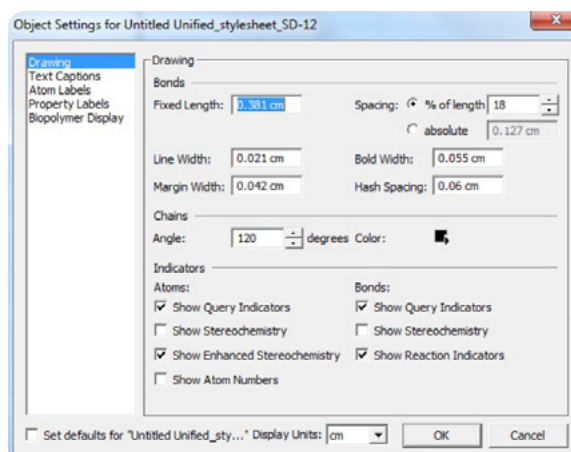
Object Settings for Untitled Unified_stylesheet_SD-12

Drawing
Text Captions
Atom Labels
Property Labels
Biopolymer Display

Drawing

Bonds

Fixed Length: 0.381 cm

Spacing: % of length 18

absolute 0.127 cm

Line Width: 0.021 cm

Bold Width: 0.055 cm

Margin Width: 0.042 cm

Hash Spacing: 0.06 cm

Chains

Angle: 120 degrees

Color:

Indicators

Atoms:

Show Query Indicators

Show Stereochemistry

Show Enhanced Stereochemistry

Show Atom Numbers

Bonds:

Show Query Indicators

Show Stereochemistry

Show Reaction Indicators

Set defaults for "Untitled Unified_sty..." Display Units: cm

OK

Cancel